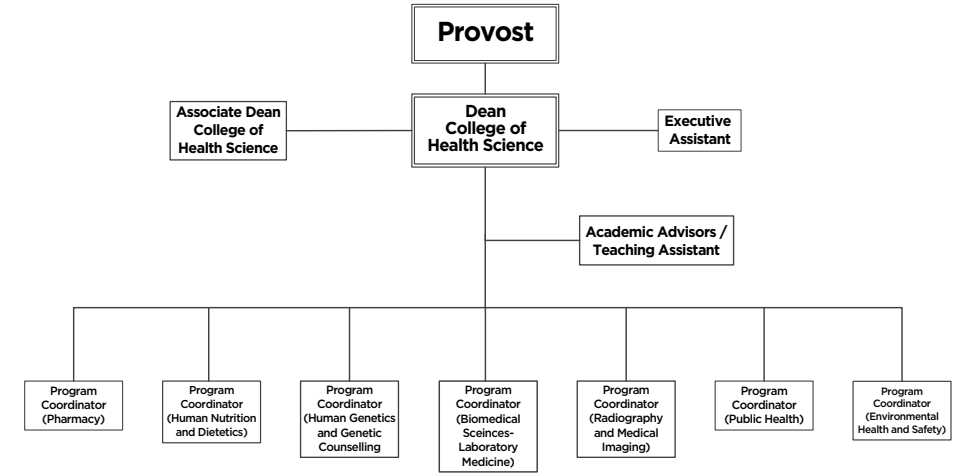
Provost

Associate Dean College of Health Science

Dean College of Health Science

Executive Assistant

Academic Advisors / Teaching Assistant

Program Coordinator (Pharmacy)

Program Coordinator (Human Nutrition and Dietetics)

Program Coordinator (Human Genetics and Genetic Counselling

Program Coordinator (Biomedical Sceinces-Laboratory Medicine)

Program Coordinator (Radiography and Medical Imaging)

Program Coordinator (Public Health)

Program Coordinator (Environmental Health and Safety)